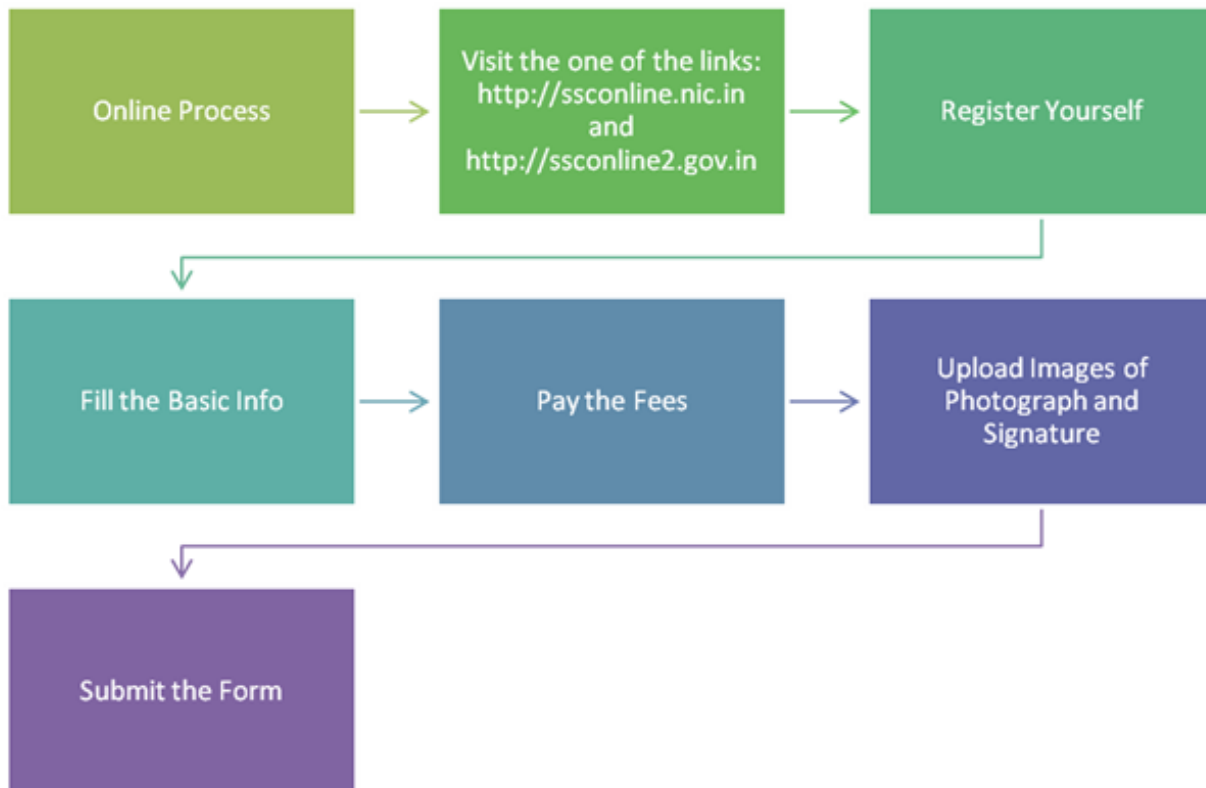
Online Process

Visit the one of the links: http://ssconline.nic.in and http://ssconline2.gov.in

Register Yourself

Fill the Basic Info

Pay the Fees

Upload Images of Photograph and Signature

Submit the Form